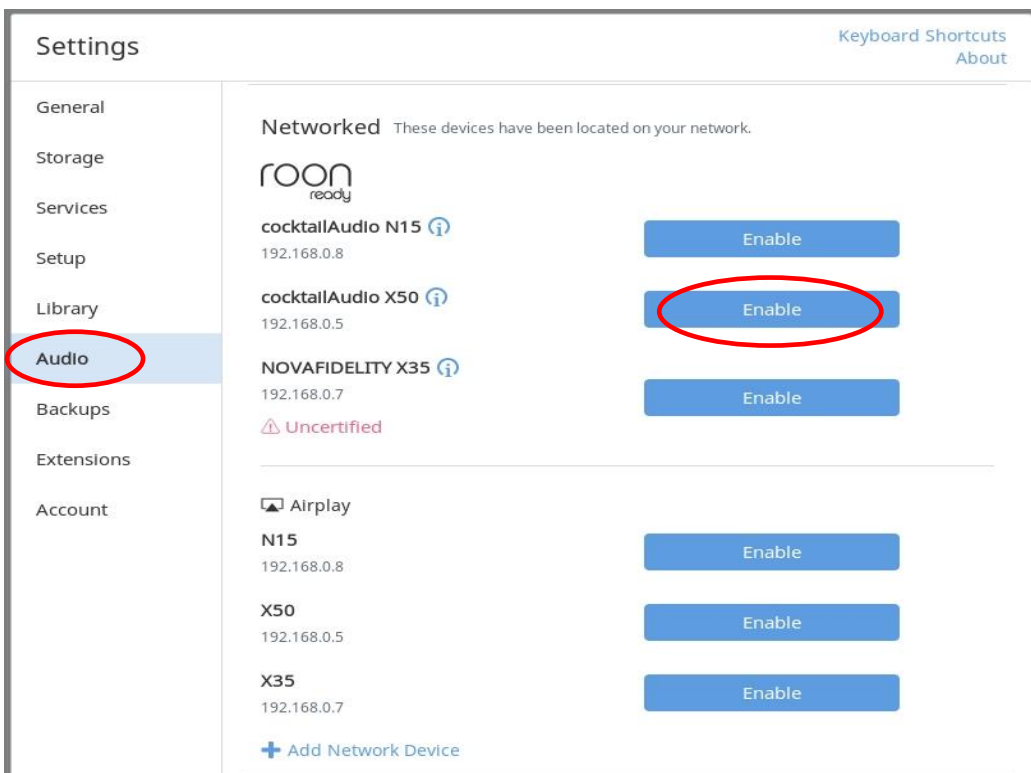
Settings

Keyboard Shortcuts
About

General
Storage
Services
Setup
Library
Audio
Backups
Extensions
Account

Networked These devices have been located on your network.

roon ready

cocktailAudio N15
192.168.0.8
Enable

cocktailAudio X50
192.168.0.5
Enable

NOVAFIDELITY X35
192.168.0.7
Enable
Uncertified

Airplay

N15
192.168.0.8
Enable

X50
192.168.0.5
Enable

X35
192.168.0.7
Enable

Add Network Device